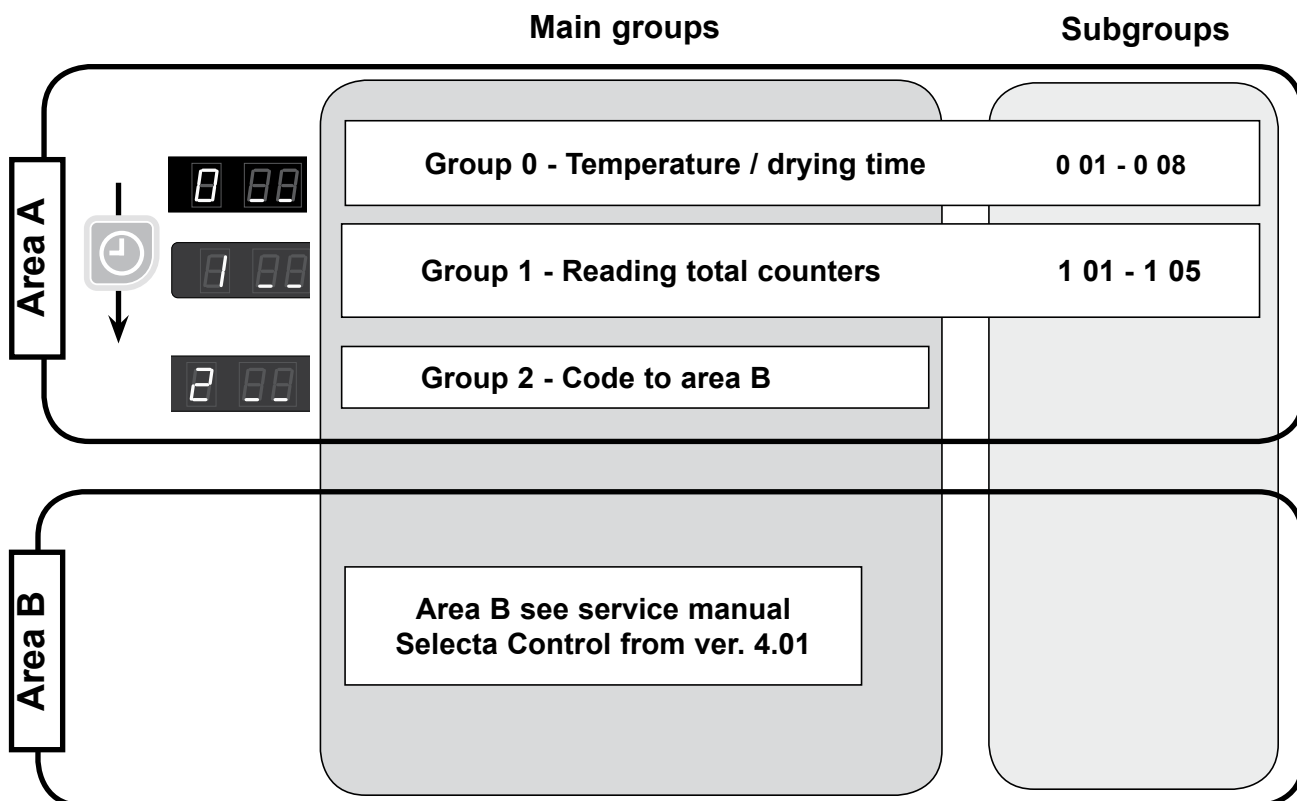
Main groups

Subgroups

Area A

0 88

Group 0 - Temperature / drying time

0 01 - 0 08

1 _ _

Group 1 - Reading total counters

1 01 - 1 05

2 _ _

Group 2 - Code to area B

Area B

Area B see service manual
Selecta Control from ver. 4.01